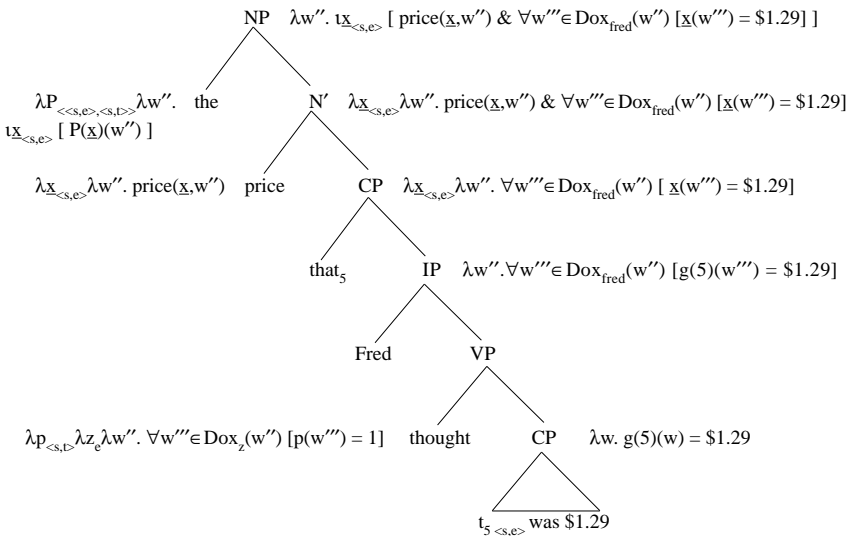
NP $\lambda w''. \iota \underline{x}_{<s,e>}$ [ price($\underline{x}$,w'') & $\forall w''' \in Dox_{fred}(w'')$ [$\underline{x}(w''') = \$1.29$] ]

$\lambda P_{<<s,e>,<s,t>>} \lambda w''.$ $\iota \underline{x}_{<s,e>}$ [ P($\underline{x}$)(w'') ]

the

N′ $\lambda \underline{x}_{<s,e>} \lambda w''.$ price($\underline{x}$,w'') & $\forall w''' \in Dox_{fred}(w'')$ [$\underline{x}(w''') = \$1.29$]

$\lambda \underline{x}_{<s,e>} \lambda w''.$ price($\underline{x}$,w'') price

CP $\lambda \underline{x}_{<s,e>} \lambda w''. \forall w''' \in Dox_{fred}(w'')$ [ $\underline{x}(w''') = \$1.29$]

that$_5$

IP $\lambda w''. \forall w''' \in Dox_{fred}(w'')$ [g(5)(w''') = \$1.29]

Fred

VP

$\lambda p_{<s,t>} \lambda z_e \lambda w''. \forall w''' \in Dox_z(w'')$ [p(w''') = 1]

thought

CP $\lambda w.$ g(5)(w) = \$1.29

$t_{5\ <s,e>}$ was \$1.29